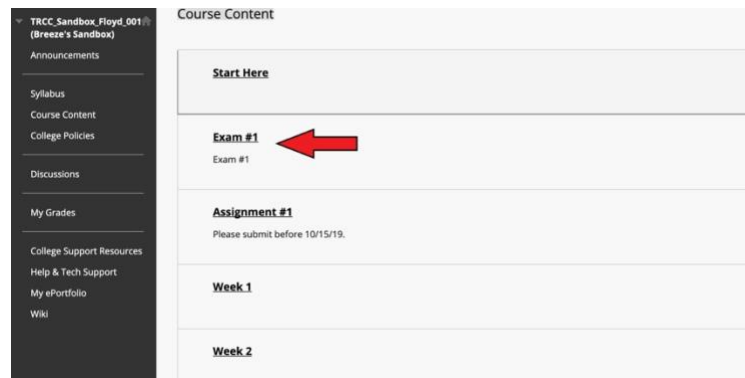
TRCC_Sandbox_Floyd_001 (Breeze's Sandbox)

Announcements

Syllabus

Course Content

College Policies

Discussions

My Grades

College Support Resources

Help & Tech Support

My ePortfolio

Wiki

Course Content

Start Here

Exam #1

Exam #1

Assignment #1

Please submit before 10/15/19.

Week 1

Week 2